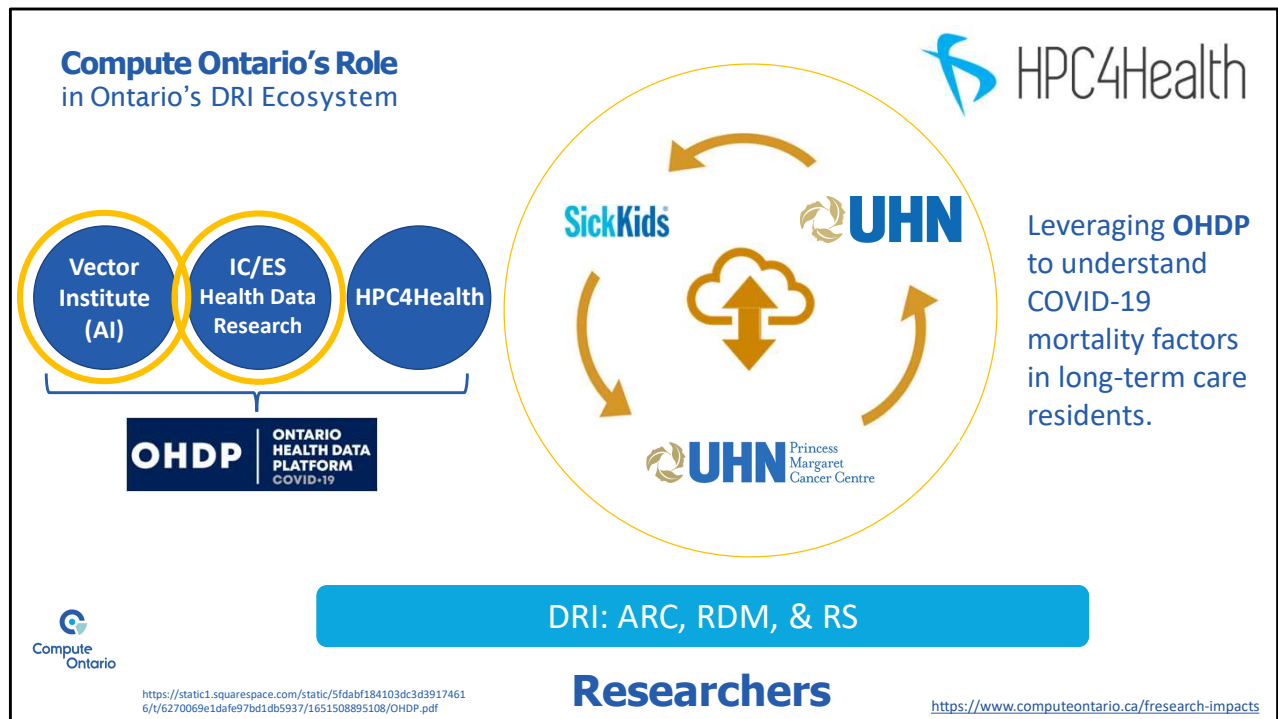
Compute Ontario's Role
in Ontario's DRI Ecosystem

HPC4Health

Vector Institute (AI)

IC/ES Health Data Research

HPC4Health

OHDP ONTARIO HEALTH DATA PLATFORM COVID-19

SickKids

UHN

UHN Princess Margaret Cancer Centre

Leveraging **OHDP** to understand COVID-19 mortality factors in long-term care residents.

DRI: ARC, RDM, & RS

Compute Ontario

https://static1.squarespace.com/static/5fdabf184103dc3d39174616/t/6270069e1dafe97bd1db5937/1651508895108/OHDP.pdf

Researchers

https://www.computeontario.ca/fresearch-impacts